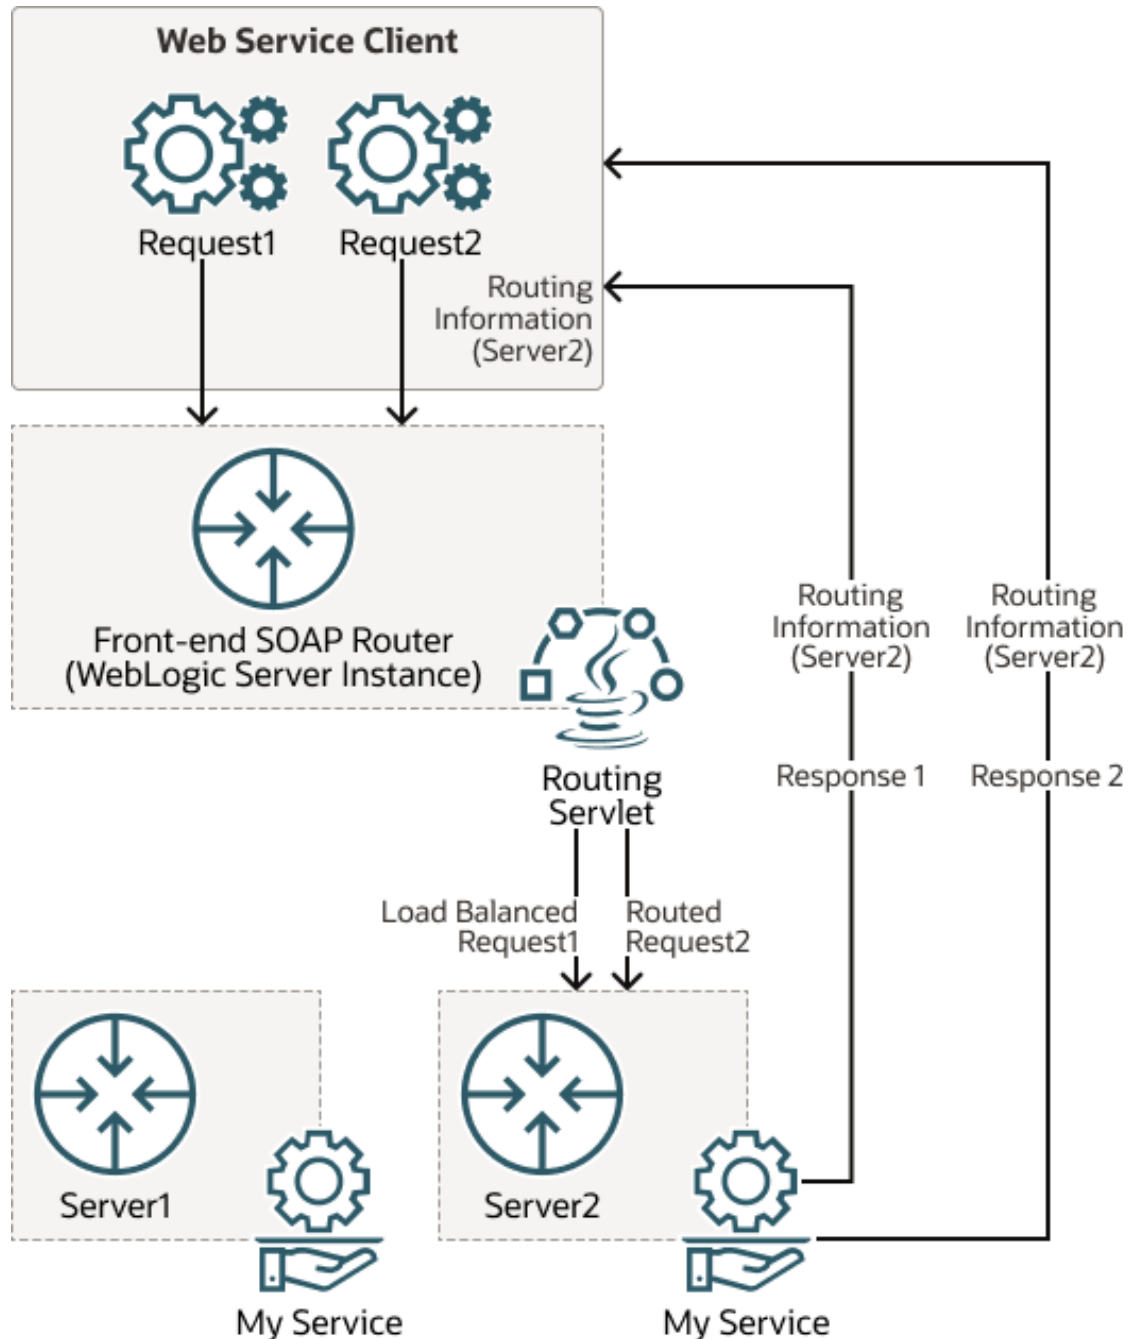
Web Service Client

Request1

Request2

Routing Information (Server2)

Front-end SOAP Router (WebLogic Server Instance)

Routing Servlet

Routing Information (Server2)

Response 1

Routing Information (Server2)

Response 2

Load Balanced Request1

Routed Request2

Server1

My Service

Server2

My Service